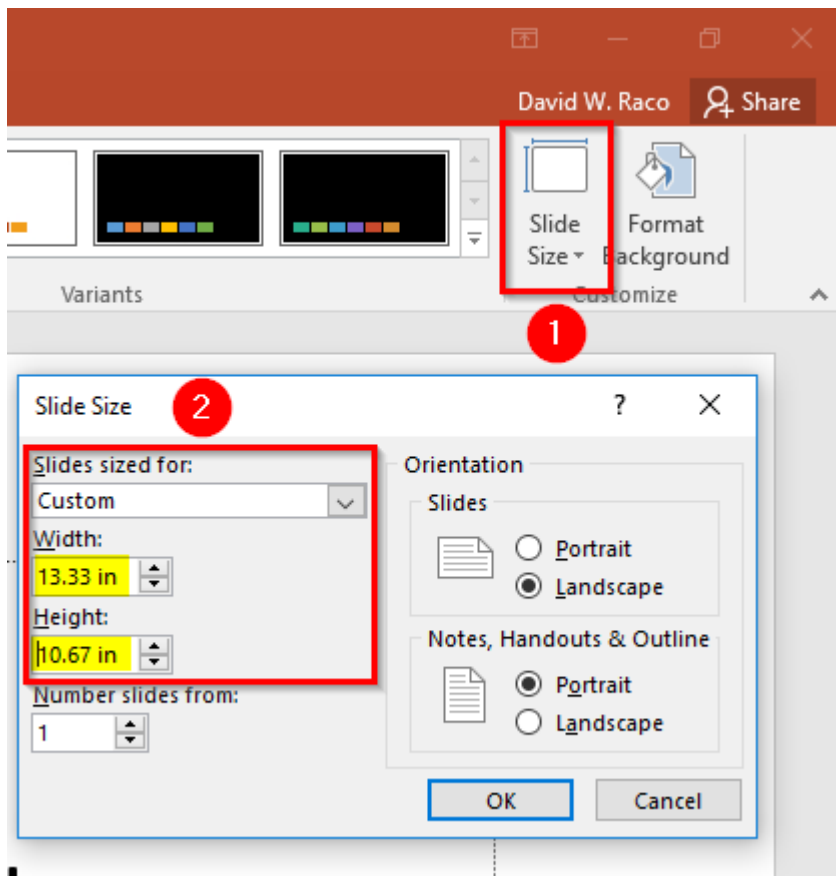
David W. Raco
Share

Slide Size
Format Background

Variants
Customize

1

Slide Size
2
?

Slides sized for:
Custom
Width:
13.33 in
Height:
10.67 in
Number slides from:
1

Orientation
Slides
Portrait
Landscape
Notes, Handouts & Outline
Portrait
Landscape

OK
Cancel